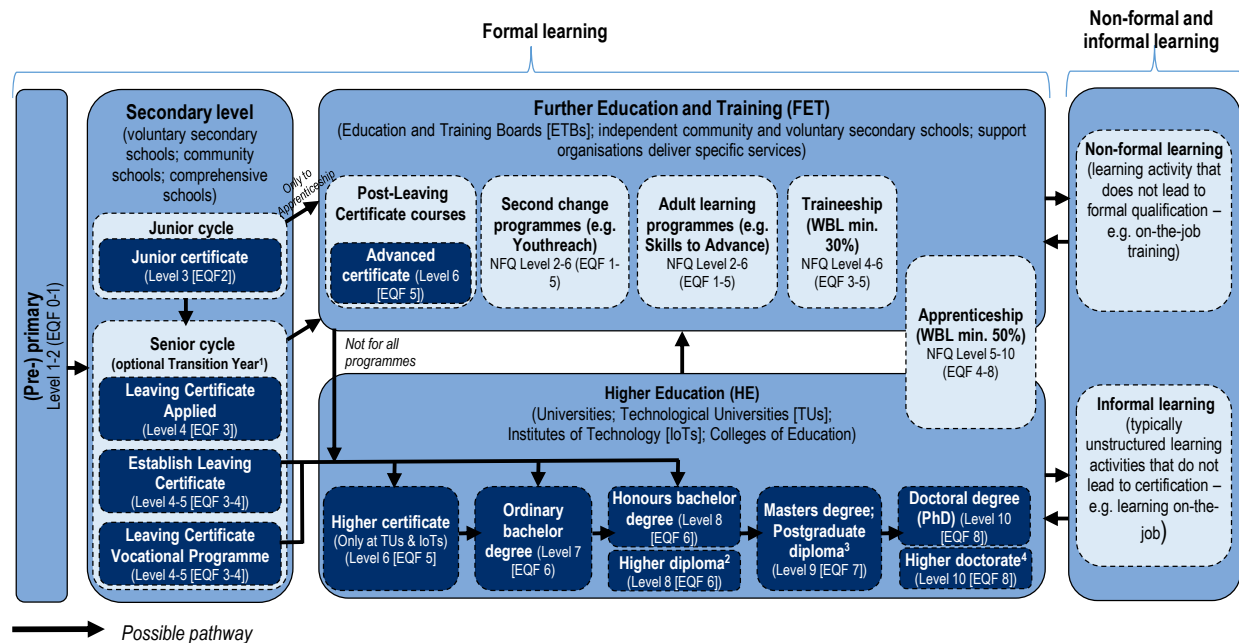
Formal learning

Non-formal and informal learning

(Pre-) primary
Level 1-2 (EQF 0-1)

Secondary level
(voluntary secondary schools; community schools; comprehensive schools)

Junior cycle

Junior certificate
(Level 3 [EQF2])

Senior cycle
(optional Transition Year$^1$)

Leaving Certificate Applied
(Level 4 [EQF 3])

Establish Leaving Certificate
(Level 4-5 [EQF 3-4])

Leaving Certificate Vocational Programme
(Level 4-5 [EQF 3-4])

Only to Apprenticeship

Further Education and Training (FET)
(Education and Training Boards [ETBs]; independent community and voluntary secondary schools; support organisations deliver specific services)

Post-Leaving Certificate courses

Advanced certificate (Level 6 [EQF 5])

Second change programmes (e.g. Youthreach)
NFQ Level 2-6 (EQF 1-5)

Adult learning programmes (e.g. Skills to Advance)
NFQ Level 2-6 (EQF 1-5)

Traineeship (WBL min. 30%)
NFQ Level 4-6 (EQF 3-5)

Apprenticeship (WBL min. 50%)
NFQ Level 5-10 (EQF 4-8)

Not for all programmes

Higher Education (HE)
(Universities; Technological Universities [TUs]; Institutes of Technology [IoTs]; Colleges of Education)

Higher certificate
(Only at TUs & IoTs) (Level 6 [EQF 5]

Ordinary bachelor degree (Level 7 [EQF 6)

Honours bachelor degree (Level 8 [EQF 6])

Higher diploma$^2$
(Level 8 [EQF 6])

Masters degree; Postgraduate diploma$^3$
(Level 9 [EQF 7])

Doctoral degree (PhD) (Level 10 [EQF 8])

Higher doctorate$^4$
(Level 10 [EQF 8])

Non-formal learning
(learning activity that does not lead to formal qualification – e.g. on-the-job training)

Informal learning
(typically unstructured learning activities that do not lead to certification – e.g. learning on-the-job)

Possible pathway